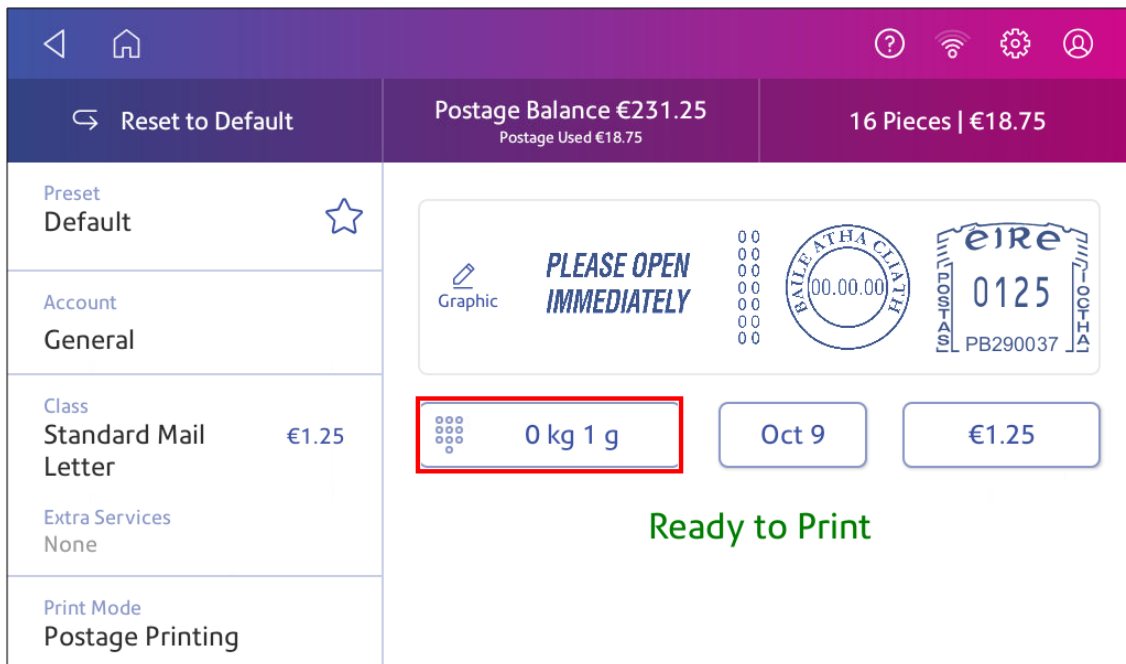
Reset to Default

Postage Balance €231.25
Postage Used €18.75

16 Pieces | €18.75

Preset
Default

Account
General

Class
Standard Mail Letter €1.25

Extra Services
None

Print Mode
Postage Printing

Graphic

PLEASE OPEN IMMEDIATELY

BAILE ATHA CLIATH
00.00.00

éIRe
0125
POSTAS
LOCTHA
PB290037

0 kg 1 g

Oct 9

€1.25

Ready to Print